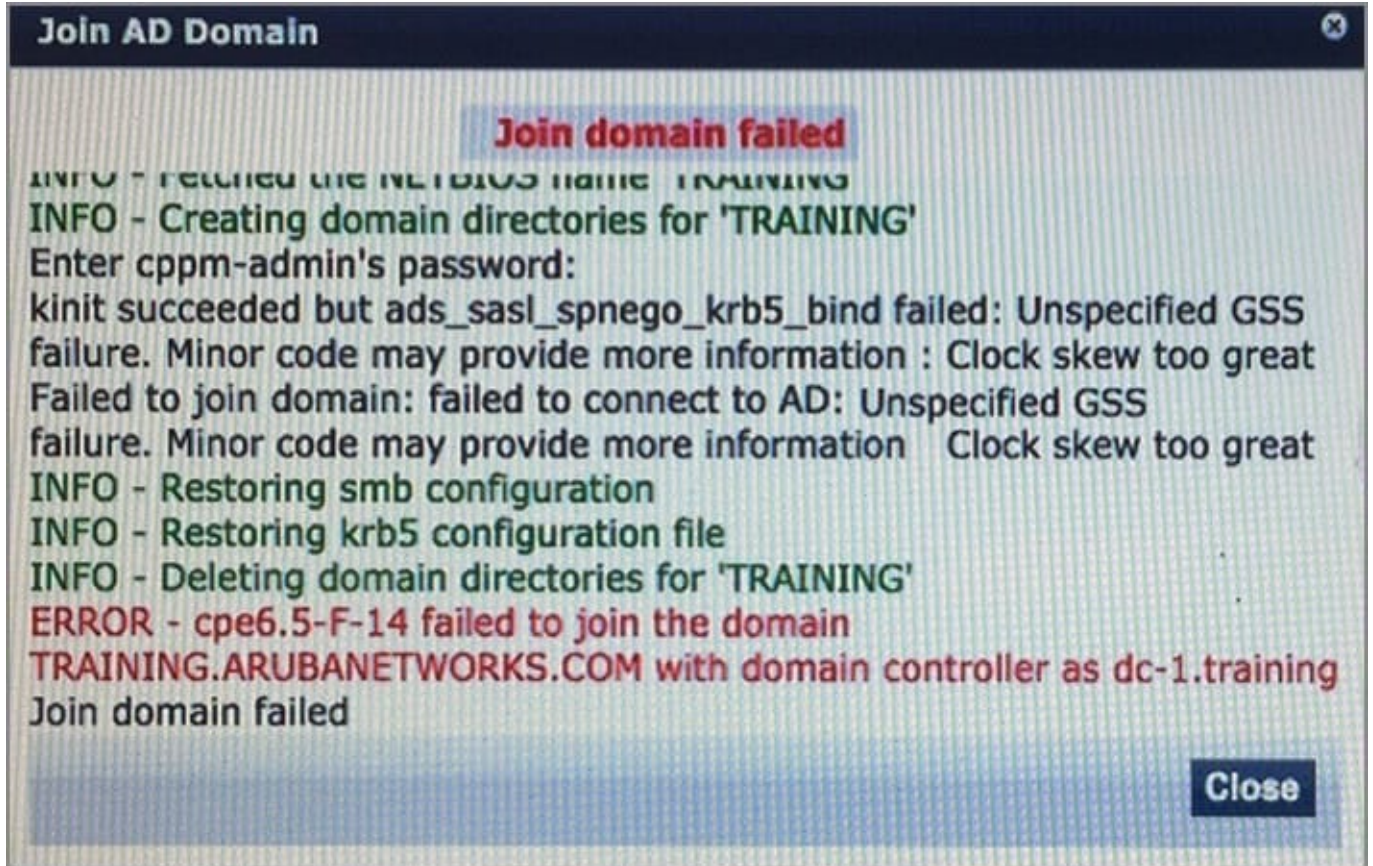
Join AD Domain

Join domain failed

INFO - Fetched the NETBIOS name 'TRAINING'
INFO - Creating domain directories for 'TRAINING'
Enter cppm-admin's password:
kinit succeeded but ads_sasl_spnego_krb5_bind failed: Unspecified GSS failure. Minor code may provide more information : Clock skew too great
Failed to join domain: failed to connect to AD: Unspecified GSS failure. Minor code may provide more information Clock skew too great
INFO - Restoring smb configuration
INFO - Restoring krb5 configuration file
INFO - Deleting domain directories for 'TRAINING'
ERROR - cpe6.5-F-14 failed to join the domain TRAINING.ARUBANETWORKS.COM with domain controller as dc-1.training
Join domain failed

Close